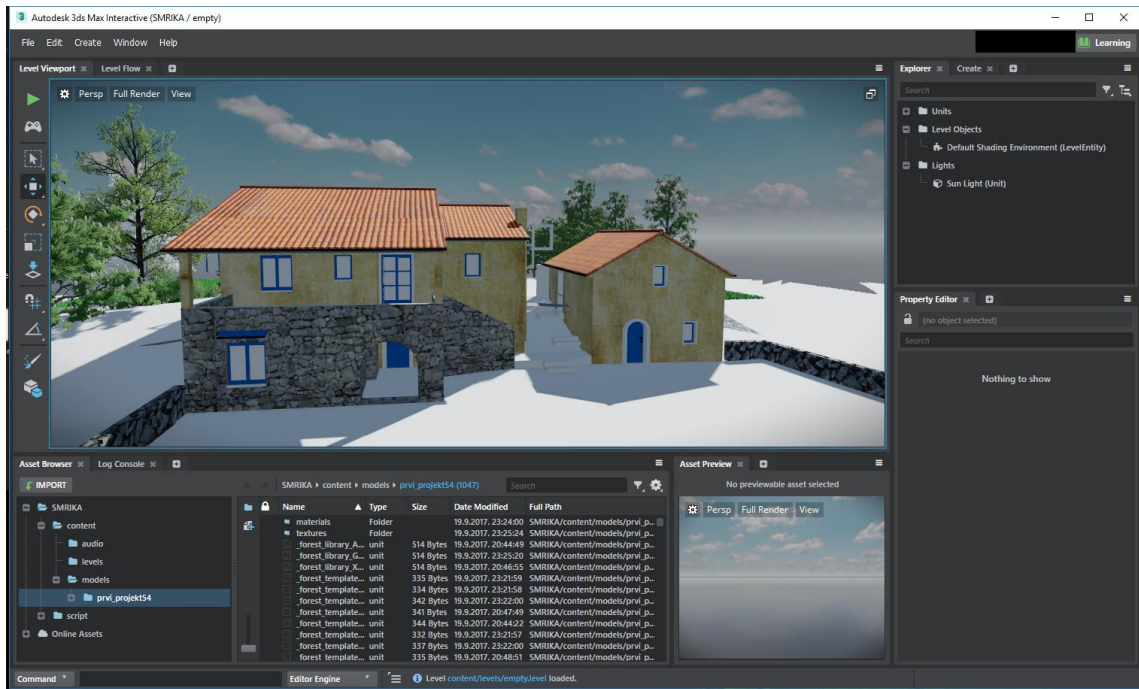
Autodesk 3ds Max Interactive (SMRIKA / empty)

File Edit Create Window Help

Learning

Level Viewport Level Flow

Persp Full Render View

Explorer Create

Search

Units
Level Objects
Default Shading Environment (LevelEntity)
Lights
Sun Light (Unit)

Property Editor

(no object selected)

Search

Nothing to show

Asset Browser Log Console

IMPORT

SMRIKA
content
audio
levels
models
prvi_projekt54
script
Online Assets

SMRIKA ▸ content ▸ models ▸ prvi_projekt54 (1047)

Search

| Name | Type | Size | Date Modified | Full Path |
|---|---|---|---|---|
| materials | Folder | | 19.9.2017. 23:24:00 | SMRIKA/content/models/prvi_p... |
| textures | Folder | | 19.9.2017. 23:25:24 | SMRIKA/content/models/prvi_p... |
| _forest_library_A... | unit | 514 Bytes | 19.9.2017. 20:44:49 | SMRIKA/content/models/prvi_p... |
| _forest_library_G... | unit | 514 Bytes | 19.9.2017. 23:25:20 | SMRIKA/content/models/prvi_p... |
| _forest_library_X... | unit | 514 Bytes | 19.9.2017. 20:46:55 | SMRIKA/content/models/prvi_p... |
| _forest_template... | unit | 335 Bytes | 19.9.2017. 23:21:59 | SMRIKA/content/models/prvi_p... |
| _forest_template... | unit | 334 Bytes | 19.9.2017. 23:21:58 | SMRIKA/content/models/prvi_p... |
| _forest_template... | unit | 342 Bytes | 19.9.2017. 23:22:00 | SMRIKA/content/models/prvi_p... |
| _forest_template... | unit | 341 Bytes | 19.9.2017. 20:47:49 | SMRIKA/content/models/prvi_p... |
| _forest_template... | unit | 344 Bytes | 19.9.2017. 20:44:22 | SMRIKA/content/models/prvi_p... |
| _forest_template... | unit | 332 Bytes | 19.9.2017. 23:21:57 | SMRIKA/content/models/prvi_p... |
| _forest_template... | unit | 337 Bytes | 19.9.2017. 23:22:00 | SMRIKA/content/models/prvi_p... |
| _forest_template... | unit | 335 Bytes | 19.9.2017. 20:48:51 | SMRIKA/content/models/prvi_p... |

Asset Preview

No previewable asset selected

Persp Full Render View

Command

Editor Engine

Level content/levels/empty.level loaded.